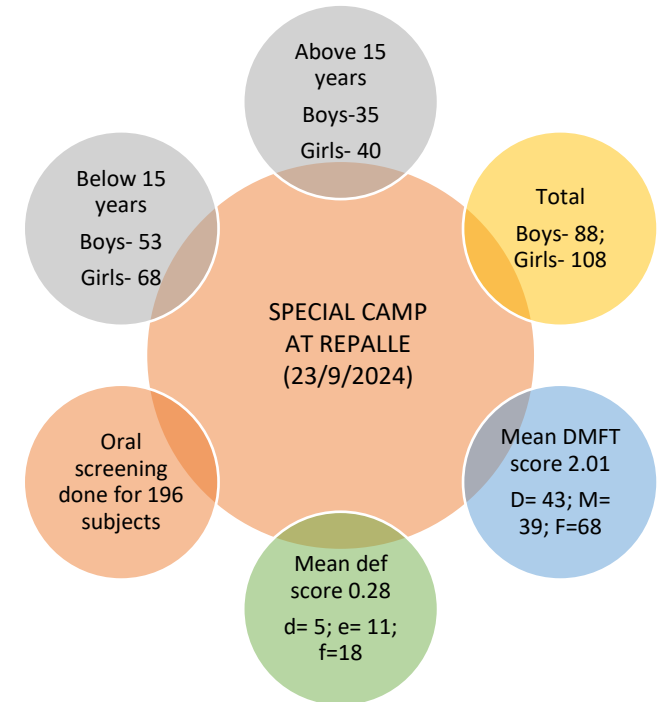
Above 15 years

Boys-35

Girls- 40

Total

Boys- 88; Girls- 108

Mean DMFT score 2.01

D= 43; M= 39; F=68

Mean def score 0.28

d= 5; e= 11; f=18

Oral screening done for 196 subjects

Below 15 years

Boys- 53

Girls- 68

SPECIAL CAMP AT REPALLE (23/9/2024)